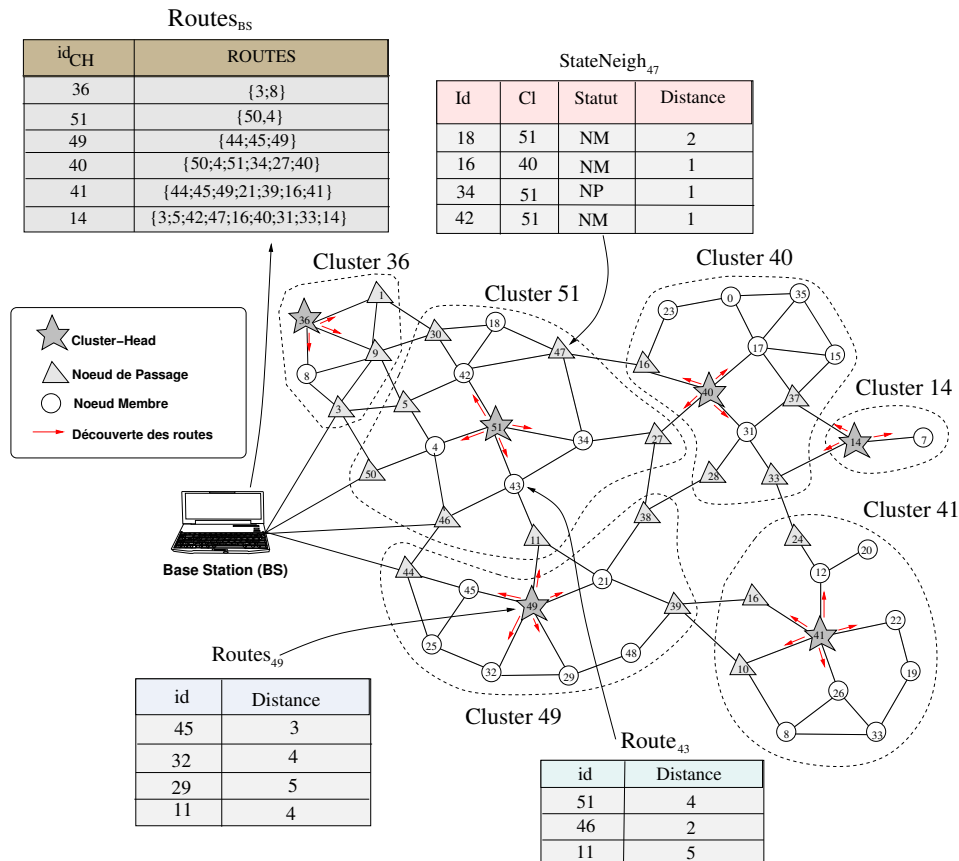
Routes$_{BS}$

| id$_{CH}$ | ROUTES |
|---|---|
| 36 | {3;8} |
| 51 | {50,4} |
| 49 | {44;45;49} |
| 40 | {50;4;51;34;27;40} |
| 41 | {44;45;49;21;39;16;41} |
| 14 | {3;5;42;47;16;40;31;33;14} |

StateNeigh$_{47}$

| Id | Cl | Statut | Distance |
|---|---|---|---|
| 18 | 51 | NM | 2 |
| 16 | 40 | NM | 1 |
| 34 | 51 | NP | 1 |
| 42 | 51 | NM | 1 |

Cluster-Head
Noeud de Passage
Noeud Membre
Découverte des routes

Cluster 36
Cluster 51
Cluster 40
Cluster 14
Cluster 41
Cluster 49

1 36 30 18 47 9 8 42 3 5 51 4 34 27 50 43 46 11 23 0 35 17 15 16 40 37 31 14 7 28 33 38 24 20 12 22 41 19 26 8 33 10 16 39 21 49 45 44 25 32 29 48

Base Station (BS)

Routes$_{49}$

| id | Distance |
|---|---|
| 45 | 3 |
| 32 | 4 |
| 29 | 5 |
| 11 | 4 |

Route$_{43}$

| id | Distance |
|---|---|
| 51 | 4 |
| 46 | 2 |
| 11 | 5 |